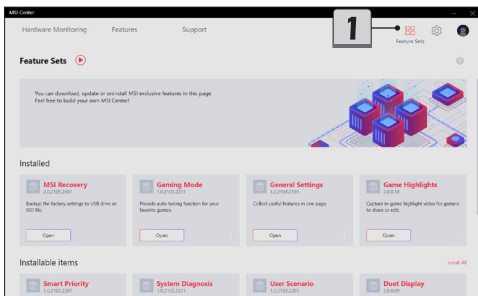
MSI Center

Hardware Monitoring Features Support

1

Feature Sets

Feature Sets

You can download, update or uninstall MSI exclusive features in this page. Feel free to build your own MSI Center!

Installed

MSI Recovery
2.0.2105.2801
Backup the factory settings to USB drive or ISO file.
Open

Gaming Mode
1.0.2105.2801
Provide auto-tuning function for your favorite games.
Open

General Settings
1.0.2105.2801
Collect useful features in one page.
Open

Game Highlights
2.0.0.18
Capture in-game highlight video for gamers to share or edit.
Open

Installable items

Install All

Smart Priority
1.0.2105.2801

System Diagnosis
1.0.2105.2801

User Scenario
1.0.2105.2801

Dust Display
2.0.0.09